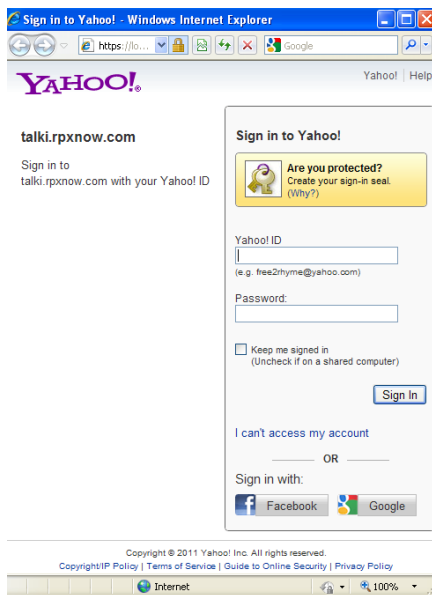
Sign in to Yahoo! - Windows Internet Explorer

https://lo...

Google

YAHOO!

Yahoo! | Help

talki.rpxnow.com

Sign in to talki.rpxnow.com with your Yahoo! ID

Sign in to Yahoo!

Are you protected?
Create your sign-in seal.
(Why?)

Yahoo! ID

(e.g. free2rhyme@yahoo.com)

Password:

Keep me signed in
(Uncheck if on a shared computer)

Sign In

I can't access my account

OR

Sign in with:

Facebook

Google

Copyright © 2011 Yahoo! Inc. All rights reserved.
Copyright/IP Policy | Terms of Service | Guide to Online Security | Privacy Policy

Internet

100%